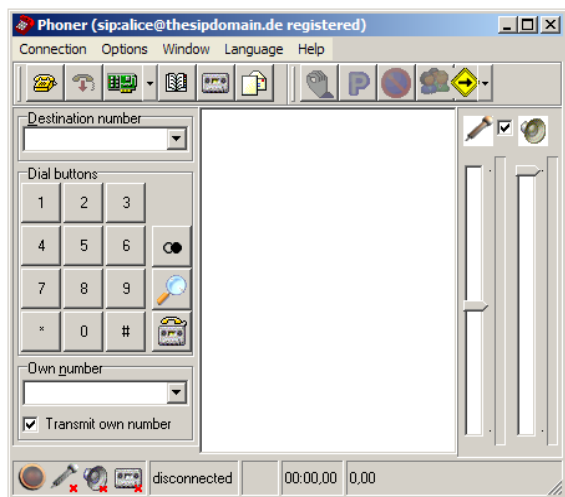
Phoner (sip:alice@thesipdomain.de registered)

Connection Options Window Language Help

Destination number

Dial buttons

1 2 3
4 5 6
7 8 9
* 0 #

Own number

Transmit own number

disconnected 00:00,00 0,00